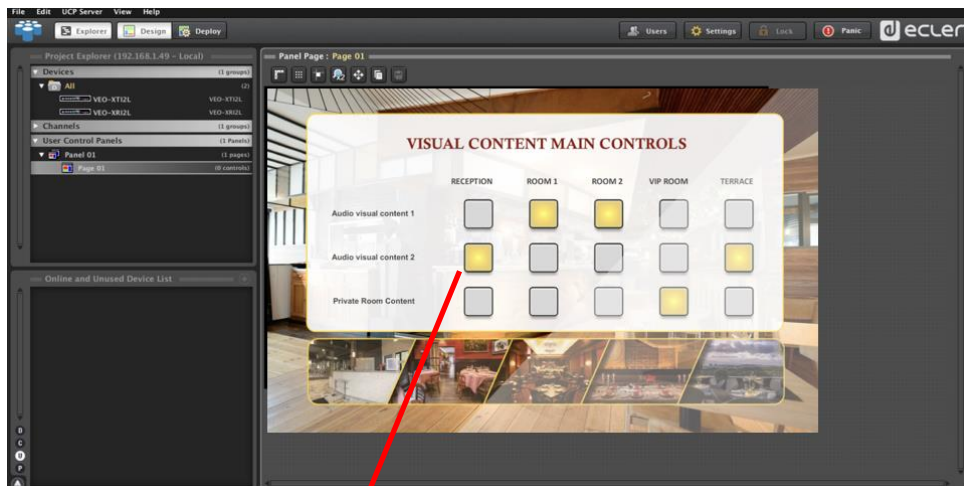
File Edit UCP Server View Help

Explorer Design Deploy

Users Settings Lock Panic ecler

Project Explorer (192.168.1.49 - Local)

Devices (1 groups)
All (2)
VEO-XT12L VEO-XT12L
VEO-XR12L VEO-XR12L
Channels (1 groups)
User Control Panels (1 Panels)
Panel 01 (1 pages)
Page 01 (0 controls)

Online and Unused Device List

D
C
U
P

Panel Page : Page 01

VISUAL CONTENT MAIN CONTROLS

RECEPTION ROOM 1 ROOM 2 VIP ROOM TERRACE

Audio visual content 1

Audio visual content 2

Private Room Content